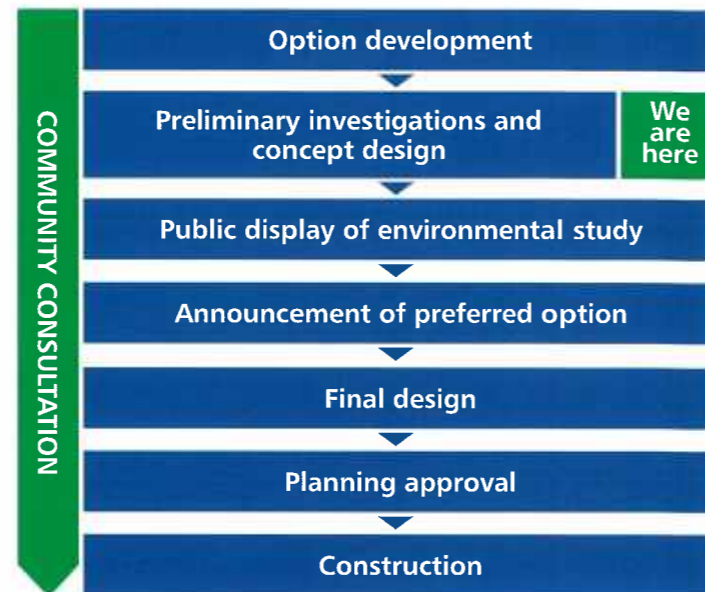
COMMUNITY CONSULTATION

Option development

Preliminary investigations and concept design

We are here

Public display of environmental study

Announcement of preferred option

Final design

Planning approval

Construction